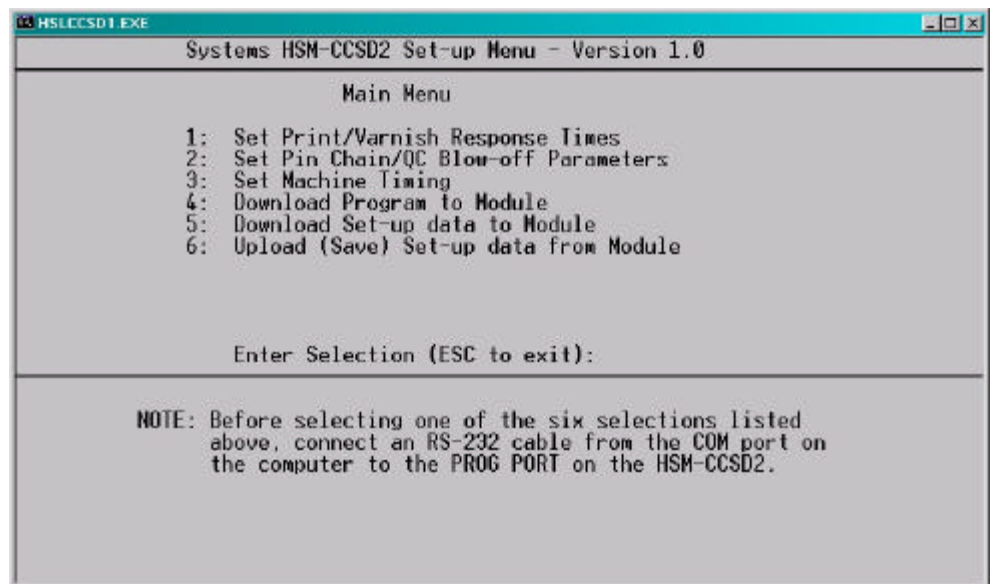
HSLCCSD1.EXE

Systems HSM-CCSD2 Set-up Menu - Version 1.0

Main Menu

1: Set Print/Varnish Response Times
2: Set Pin Chain/QC Blow-off Parameters
3: Set Machine Timing
4: Download Program to Module
5: Download Set-up data to Module
6: Upload (Save) Set-up data from Module

Enter Selection (ESC to exit):

NOTE: Before selecting one of the six selections listed above, connect an RS-232 cable from the COM port on the computer to the PROG PORT on the HSM-CCSD2.